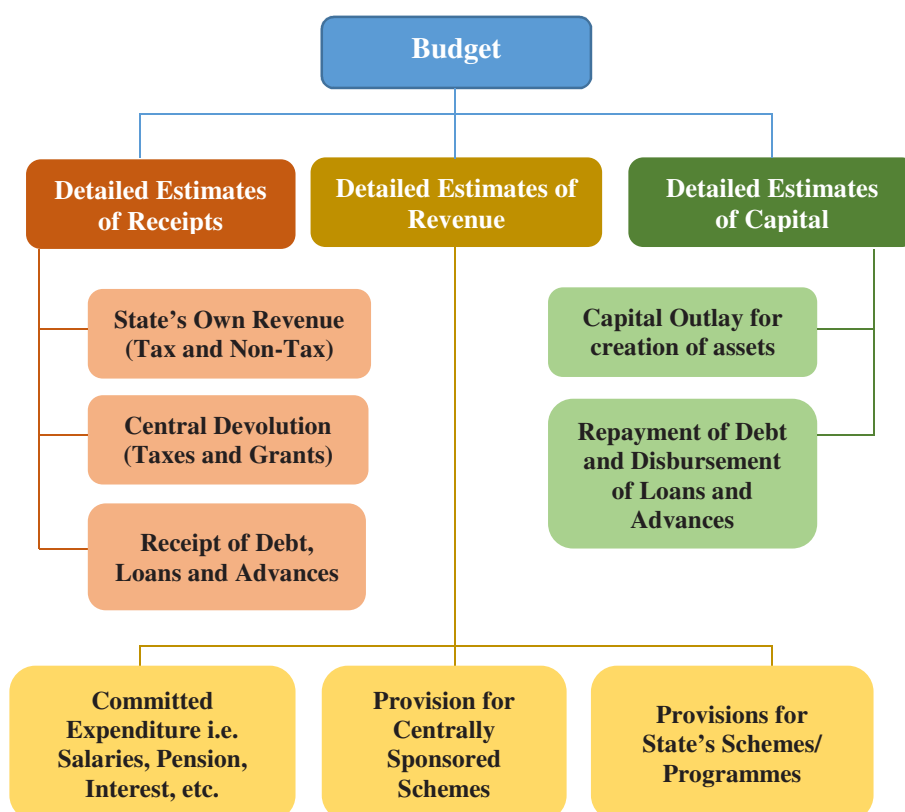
Budget

Detailed Estimates of Receipts

Detailed Estimates of Revenue

Detailed Estimates of Capital

State's Own Revenue (Tax and Non-Tax)

Central Devolution (Taxes and Grants)

Receipt of Debt, Loans and Advances

Capital Outlay for creation of assets

Repayment of Debt and Disbursement of Loans and Advances

Committed Expenditure i.e. Salaries, Pension, Interest, etc.

Provision for Centrally Sponsored Schemes

Provisions for State's Schemes/ Programmes